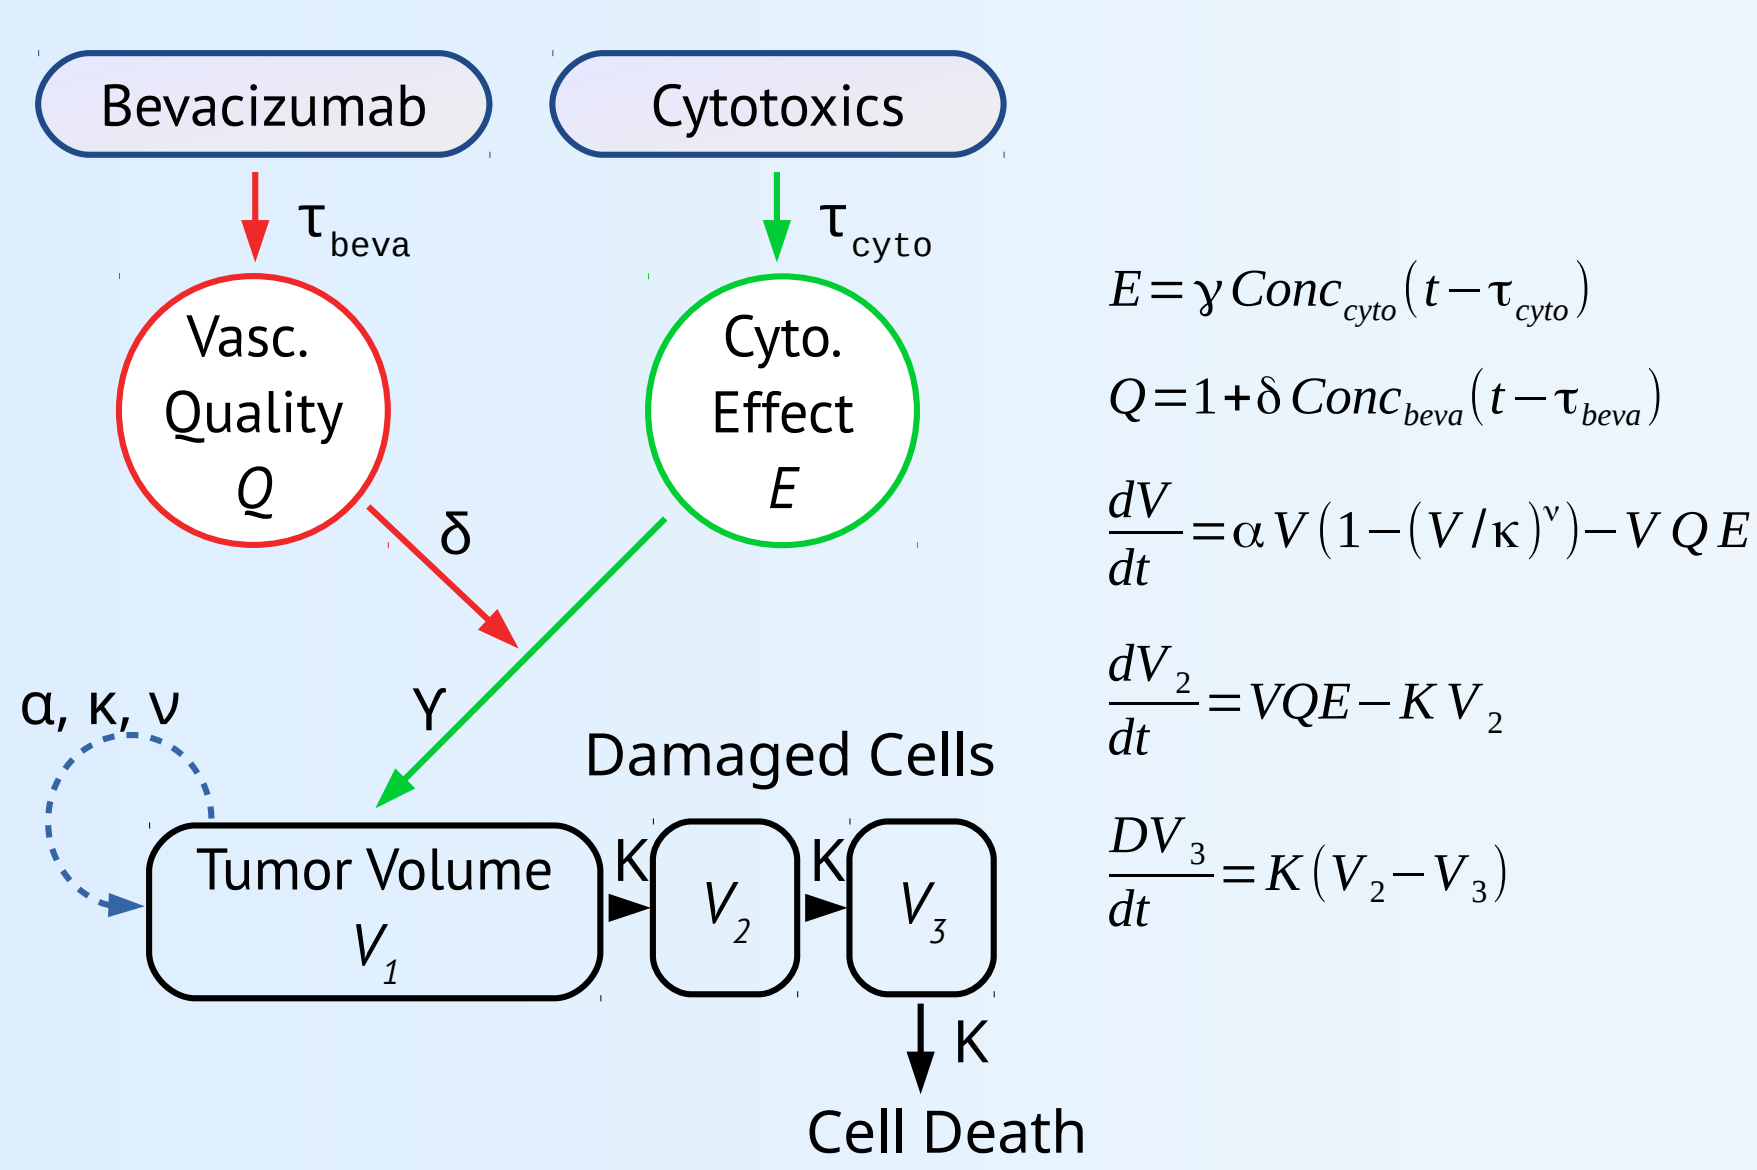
Bevacizumab

Cytotoxics

$\tau_{beva}$

$\tau_{cyto}$

Vasc. Quality $Q$

Cyto. Effect $E$

$\delta$

$\gamma$

$\alpha, \kappa, \nu$

Damaged Cells

Tumor Volume $V_1$

K

$V_2$

K

$V_3$

K

Cell Death

$E = \gamma \, Conc_{cyto}(t - \tau_{cyto})$

$Q = 1 + \delta \, Conc_{beva}(t - \tau_{beva})$

$\frac{dV}{dt} = \alpha V (1 - (V/\kappa)^{\nu}) - V Q E$

$\frac{dV_2}{dt} = VQE - K V_2$

$\frac{DV_3}{dt} = K(V_2 - V_3)$